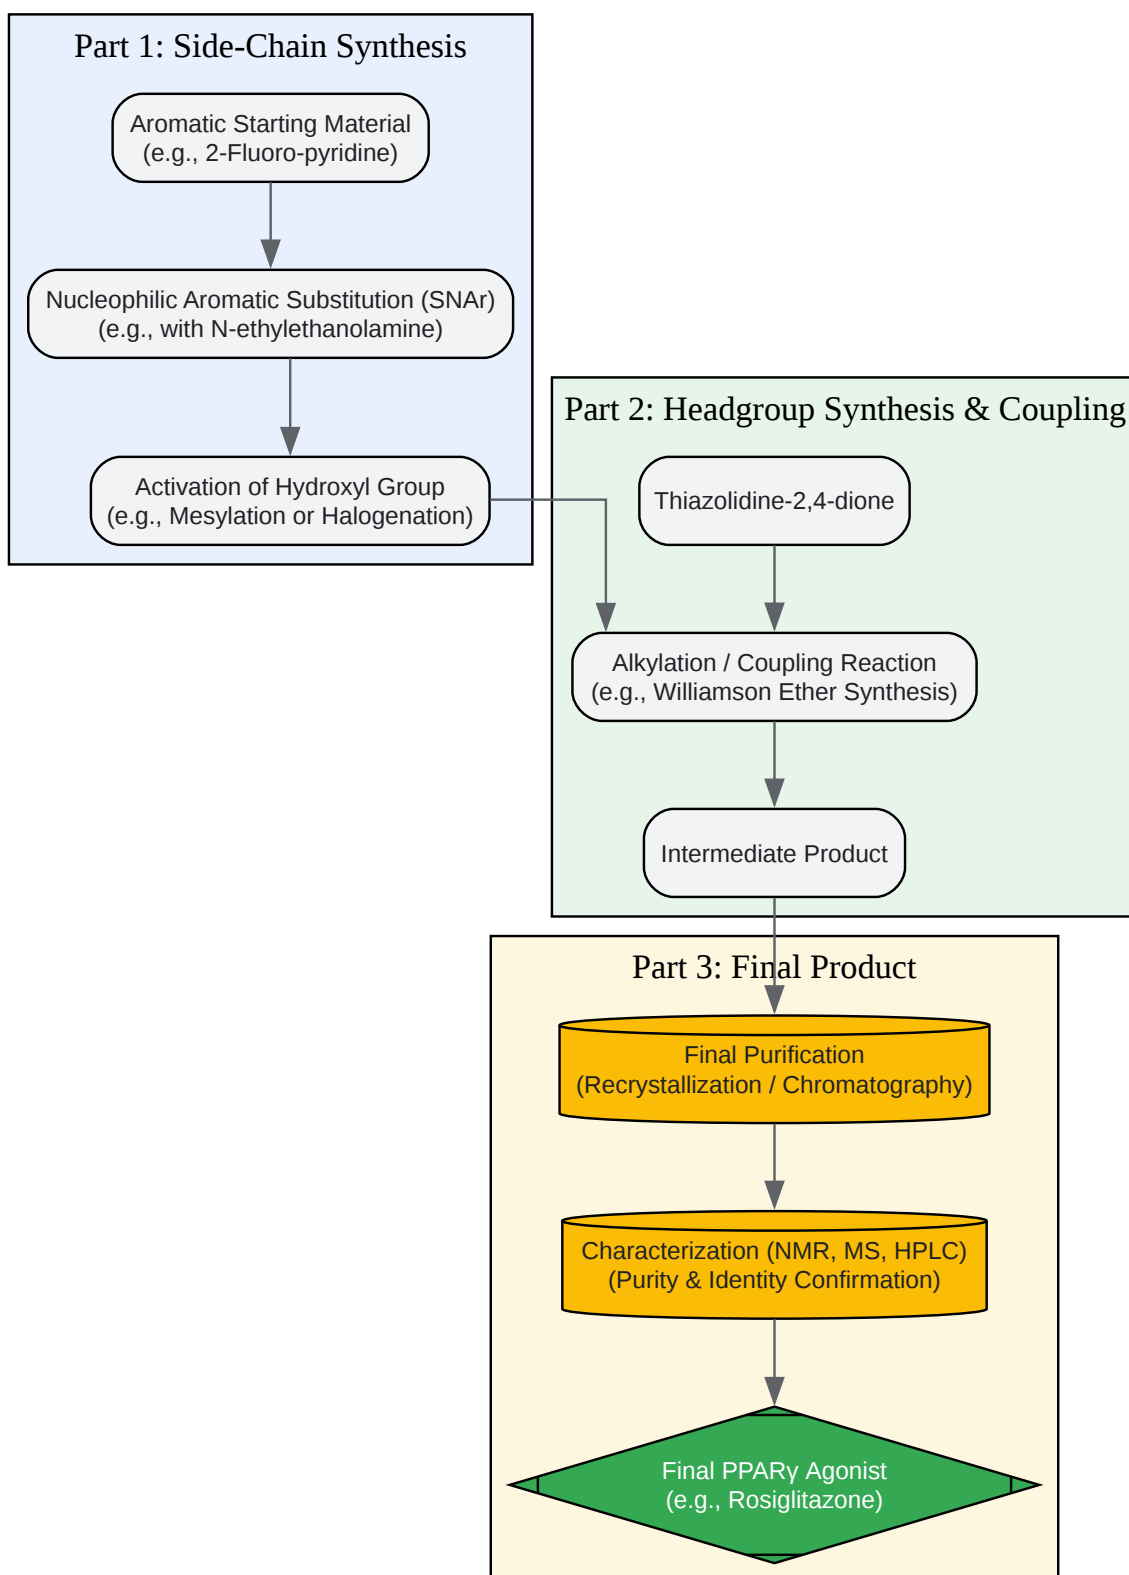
Part 1: Side-Chain Synthesis

Aromatic Starting Material
(e.g., 2-Fluoro-pyridine)

Nucleophilic Aromatic Substitution (SNAr)
(e.g., with N-ethylethanolamine)

Activation of Hydroxyl Group
(e.g., Mesylation or Halogenation)

Part 2: Headgroup Synthesis & Coupling

Thiazolidine-2,4-dione

Alkylation / Coupling Reaction
(e.g., Williamson Ether Synthesis)

Intermediate Product

Part 3: Final Product

Final Purification
(Recrystallization / Chromatography)

Characterization (NMR, MS, HPLC)
(Purity & Identity Confirmation)

Final PPARγ Agonist
(e.g., Rosiglitazone)